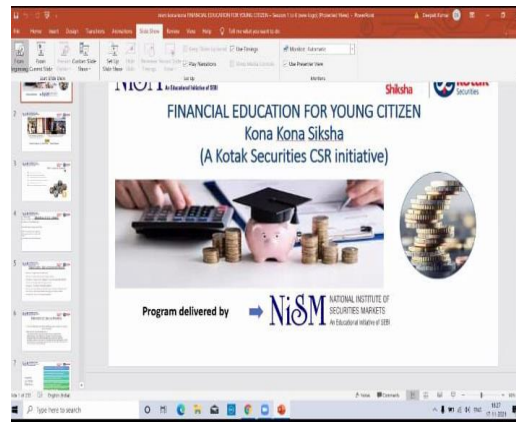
File Home Insert Design Transitions Animations Slide Show Review View Help Tell me what you want to do

From Beginning From Current Slide Custom Slide Show Set Up Slide Show Hide Slide Rehearse Timings Record Slide Show Play Narrations Use Timings Show Media Controls Monitor: Automatic Use Presenter View

Start Slide Show Set Up Monitors

NISM An Educational Initiative of SEBI

Shiksha

Kotak Securities

FINANCIAL EDUCATION FOR YOUNG CITIZEN
Kona Kona Siksha
(A Kotak Securities CSR initiative)

Program delivered by

NISM NATIONAL INSTITUTE OF SECURITIES MARKETS An Educational Initiative of SEBI

Type here to search

Notes Comments